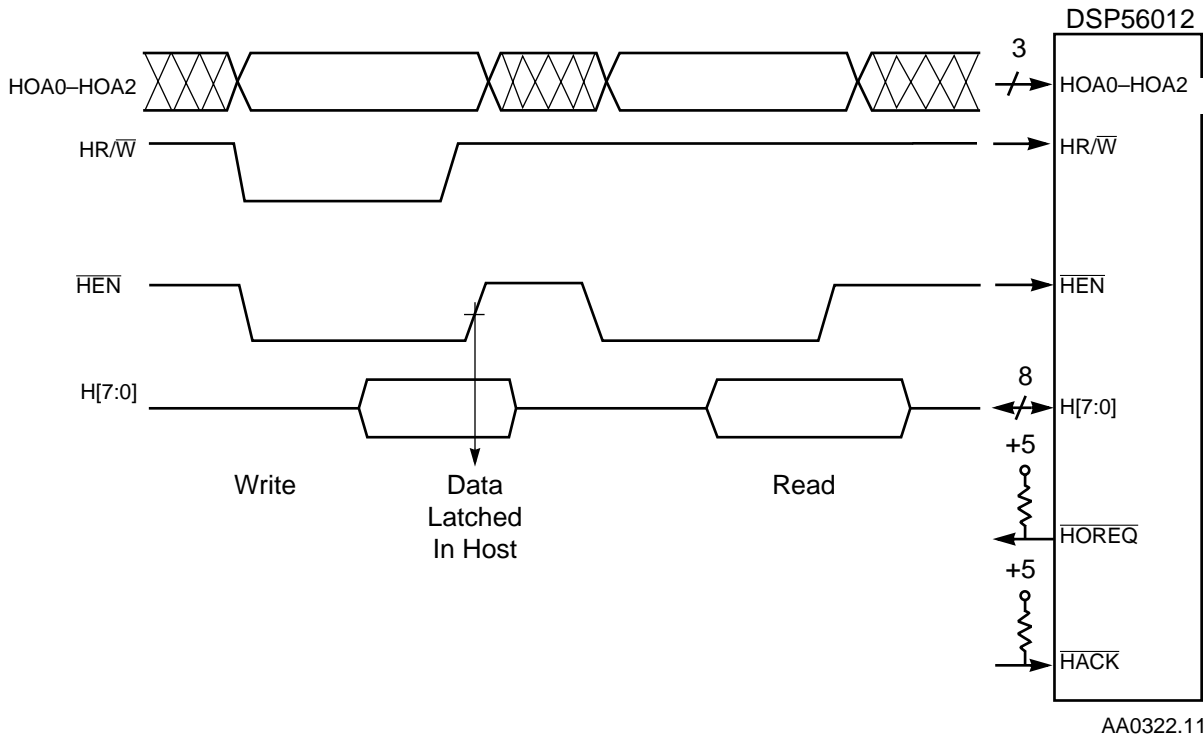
DSP56012

HOA0–HOA2

3

HOA0–HOA2

HR/$\overline{W}$

HR/$\overline{W}$

$\overline{HEN}$

$\overline{HEN}$

H[7:0]

8

H[7:0]

+5

Write

Data Latched In Host

Read

$\overline{HOREQ}$

+5

$\overline{HACK}$

AA0322.11